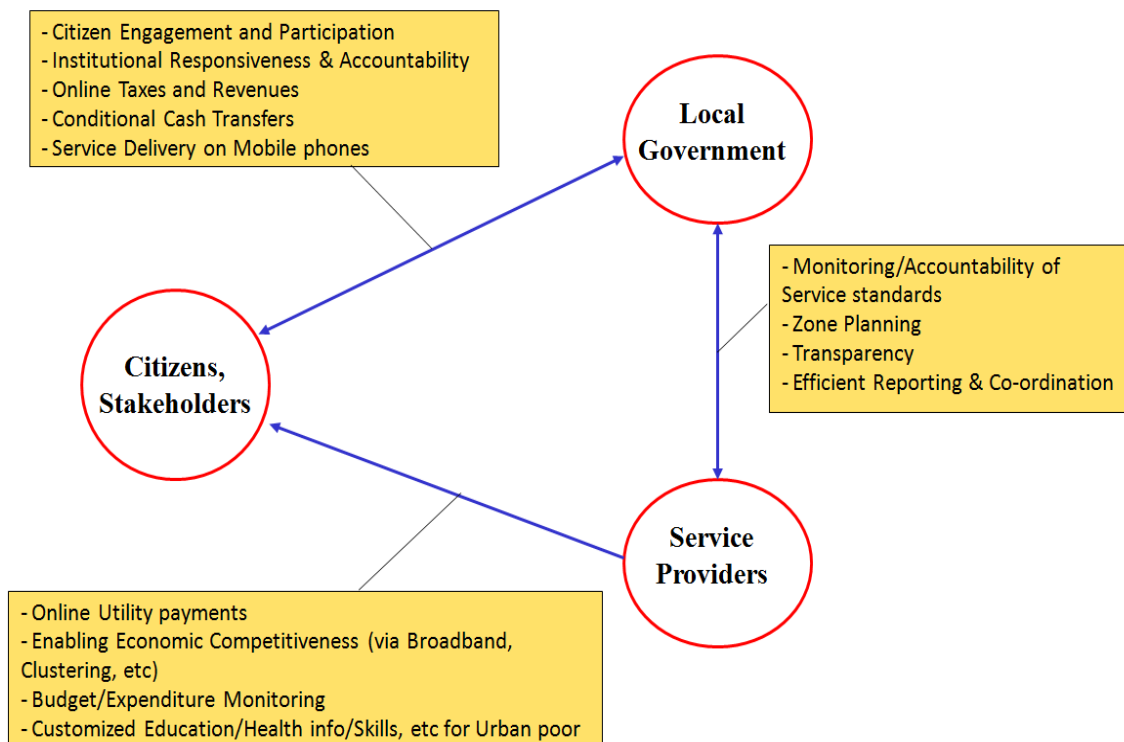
- Citizen Engagement and Participation
- Institutional Responsiveness & Accountability
- Online Taxes and Revenues
- Conditional Cash Transfers
- Service Delivery on Mobile phones

Local Government

- Monitoring/Accountability of Service standards
- Zone Planning
- Transparency
- Efficient Reporting & Co-ordination

Citizens, Stakeholders

Service Providers

- Online Utility payments
- Enabling Economic Competitiveness (via Broadband, Clustering, etc)
- Budget/Expenditure Monitoring
- Customized Education/Health info/Skills, etc for Urban poor